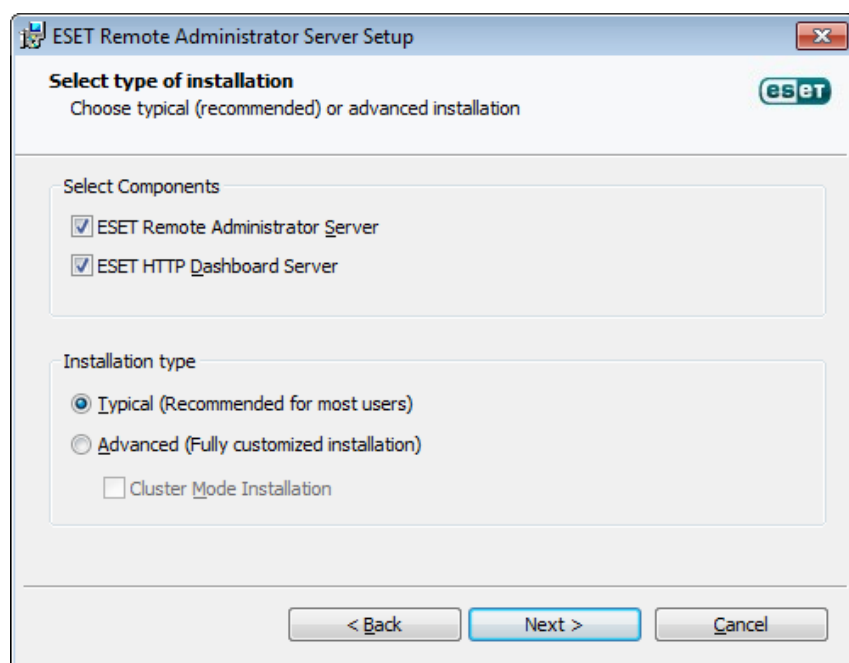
ESET Remote Administrator Server Setup

Select type of installation
Choose typical (recommended) or advanced installation

eset

Select Components

ESET Remote Administrator Server

ESET HTTP Dashboard Server

Installation type

Typical (Recommended for most users)

Advanced (Fully customized installation)

Cluster Mode Installation

< Back
Next >
Cancel